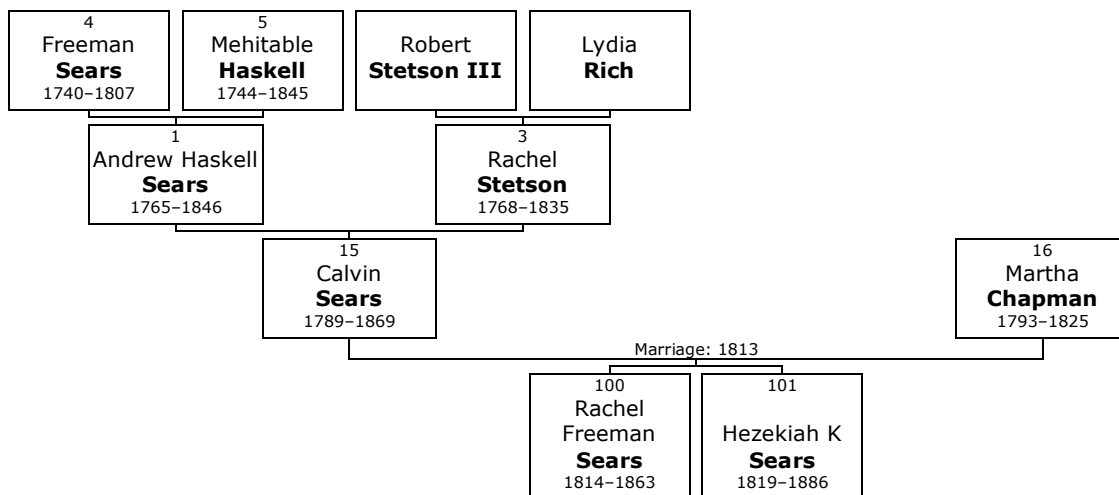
4
Freeman
**Sears**
1740–1807

5
Mehitable
**Haskell**
1744–1845

Robert
**Stetson III**

Lydia
**Rich**

1
Andrew Haskell
**Sears**
1765–1846

3
Rachel
**Stetson**
1768–1835

15
Calvin
**Sears**
1789–1869

16
Martha
**Chapman**
1793–1825

Marriage: 1813

100
Rachel
Freeman
**Sears**
1814–1863

101
Hezekiah K
**Sears**
1819–1886